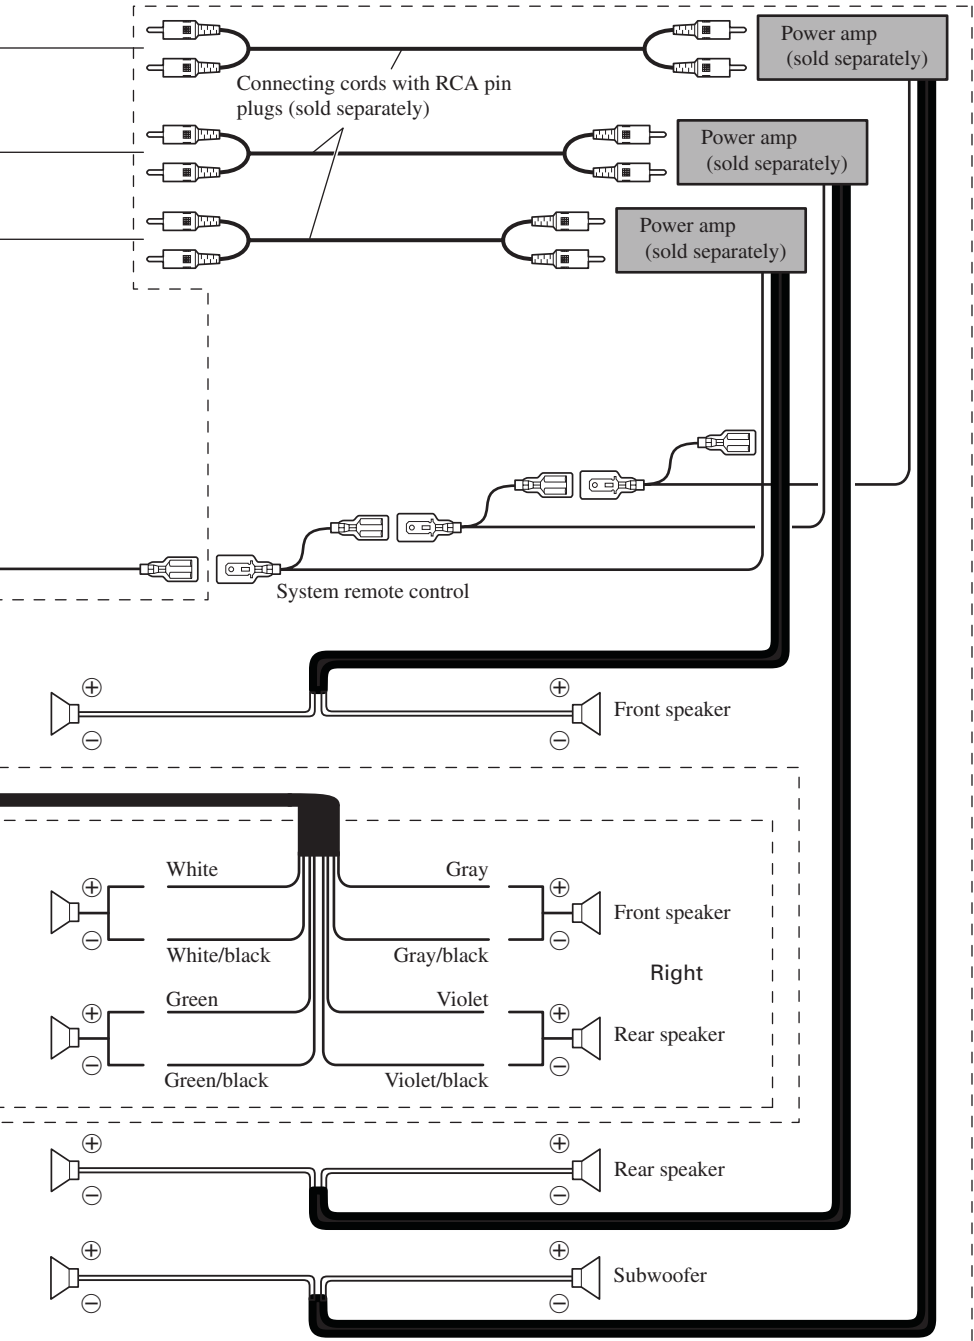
Power amp (sold separately)

Connecting cords with RCA pin plugs (sold separately)

Power amp (sold separately)

Power amp (sold separately)

System remote control

⊕ ⊖ ⊕ ⊖ Front speaker

White
White/black
Green
Green/black
Gray
Gray/black
Violet
Violet/black

⊕ ⊖ Front speaker

Right

⊕ ⊖ Rear speaker

⊕ ⊖ ⊕ ⊖ Rear speaker

⊕ ⊖ ⊕ ⊖ Subwoofer